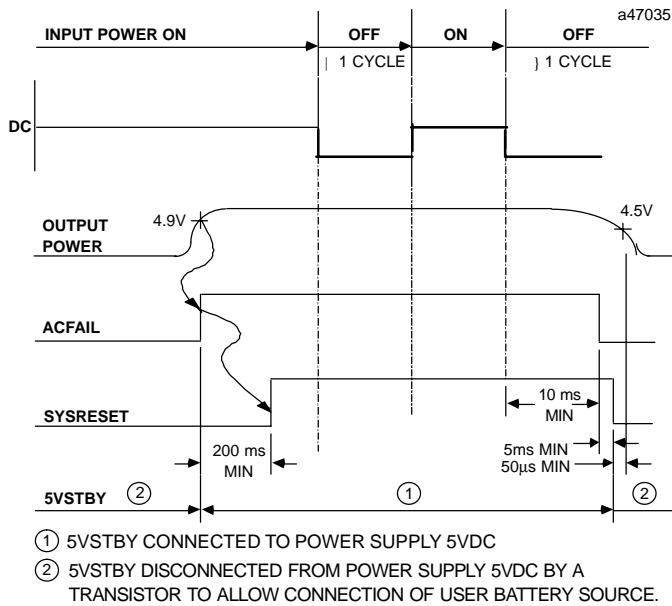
a47035

INPUT POWER ON

OFF

| 1 CYCLE

ON

OFF

} 1 CYCLE

DC

OUTPUT POWER

4.9V

4.5V

ACFAIL

SYSRESET

10 ms MIN

200 ms MIN

5ms MIN
50µs MIN

5VSTBY ② ① ②

① 5VSTBY CONNECTED TO POWER SUPPLY 5VDC

② 5VSTBY DISCONNECTED FROM POWER SUPPLY 5VDC BY A TRANSISTOR TO ALLOW CONNECTION OF USER BATTERY SOURCE.